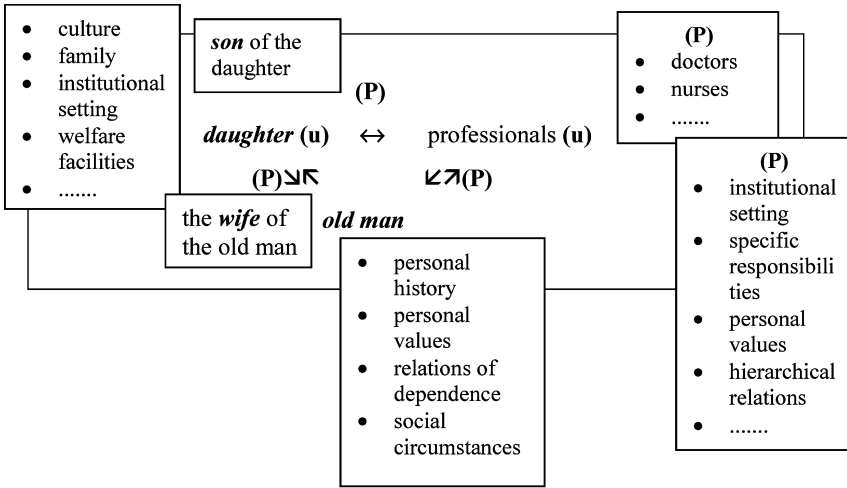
- culture
- family
- institutional setting
- welfare facilities
- .......

***son*** of the daughter

(P)
- doctors
- nurses
- .......

(P)

***daughter*** **(u)** $\leftrightarrow$ professionals **(u)**

(P)$\searrow\nwarrow$ $\swarrow\nearrow$(P)

the ***wife*** of the old man

***old man***

(P)
- institutional setting
- specific responsibilities
- personal values
- hierarchical relations
- .......

- personal history
- personal values
- relations of dependence
- social circumstances